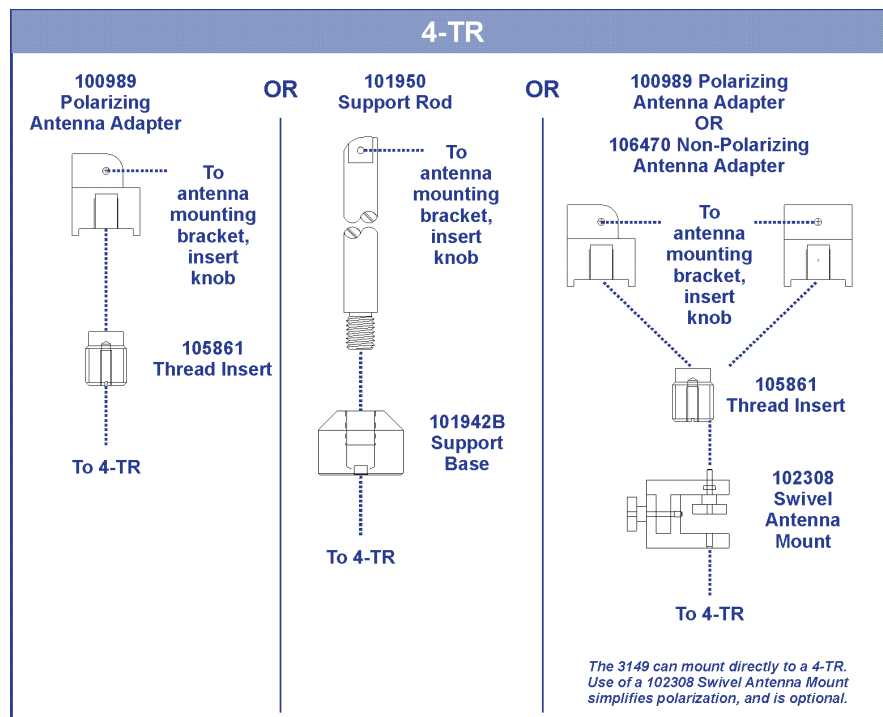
4-TR

100989 Polarizing Antenna Adapter

To antenna mounting bracket, insert knob

105861 Thread Insert

To 4-TR

OR

101950 Support Rod

To antenna mounting bracket, insert knob

101942B Support Base

To 4-TR

OR

100989 Polarizing Antenna Adapter OR 106470 Non-Polarizing Antenna Adapter

To antenna mounting bracket, insert knob

105861 Thread Insert

102308 Swivel Antenna Mount

To 4-TR

The 3149 can mount directly to a 4-TR. Use of a 102308 Swivel Antenna Mount simplifies polarization, and is optional.